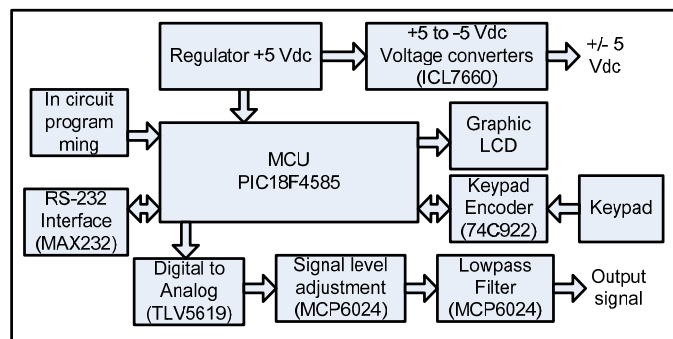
Regulator +5 Vdc

+5 to -5 Vdc
Voltage converters
(ICL7660)

+/- 5
Vdc

In circuit
program
ming

MCU
PIC18F4585

Graphic
LCD

RS-232
Interface
(MAX232)

Keypad
Encoder
(74C922)

Keypad

Digital to
Analog
(TLV5619)

Signal level
adjustment
(MCP6024)

Lowpass
Filter
(MCP6024)

Output
signal